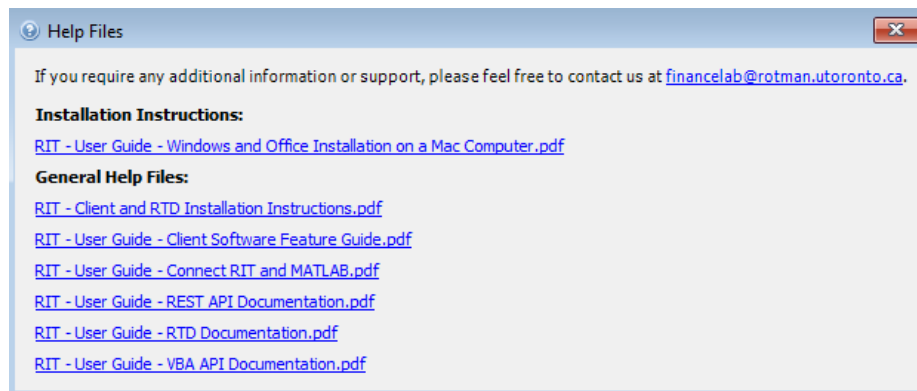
Help Files

If you require any additional information or support, please feel free to contact us at financelab@rotman.utoronto.ca.

Installation Instructions:

RIT - User Guide - Windows and Office Installation on a Mac Computer.pdf

General Help Files:

RIT - Client and RTD Installation Instructions.pdf

RIT - User Guide - Client Software Feature Guide.pdf

RIT - User Guide - Connect RIT and MATLAB.pdf

RIT - User Guide - REST API Documentation.pdf

RIT - User Guide - RTD Documentation.pdf

RIT - User Guide - VBA API Documentation.pdf